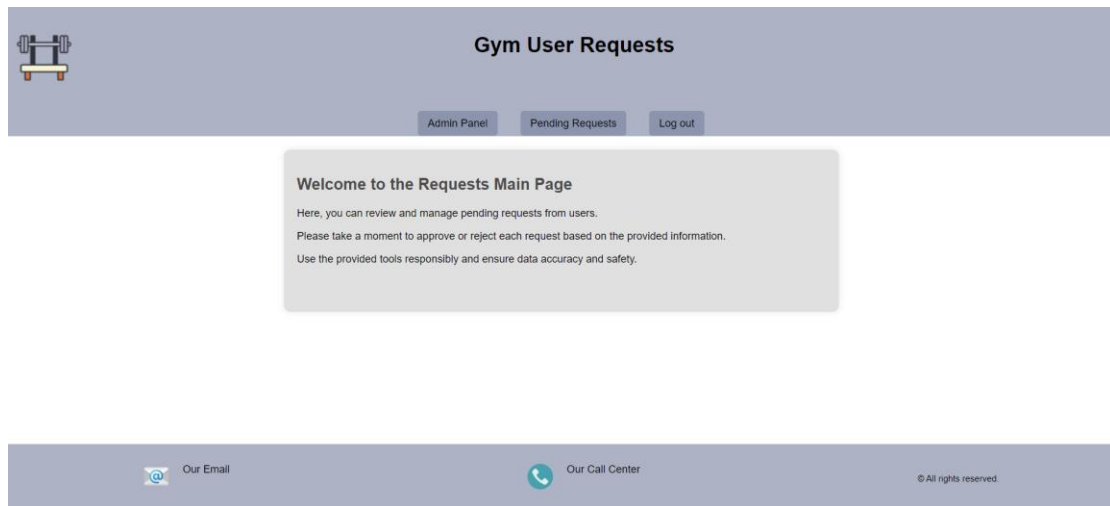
Gym User Requests

Admin Panel Pending Requests Log out

Welcome to the Requests Main Page

Here, you can review and manage pending requests from users.

Please take a moment to approve or reject each request based on the provided information.

Use the provided tools responsibly and ensure data accuracy and safety.

Our Email

Our Call Center

© All rights reserved.